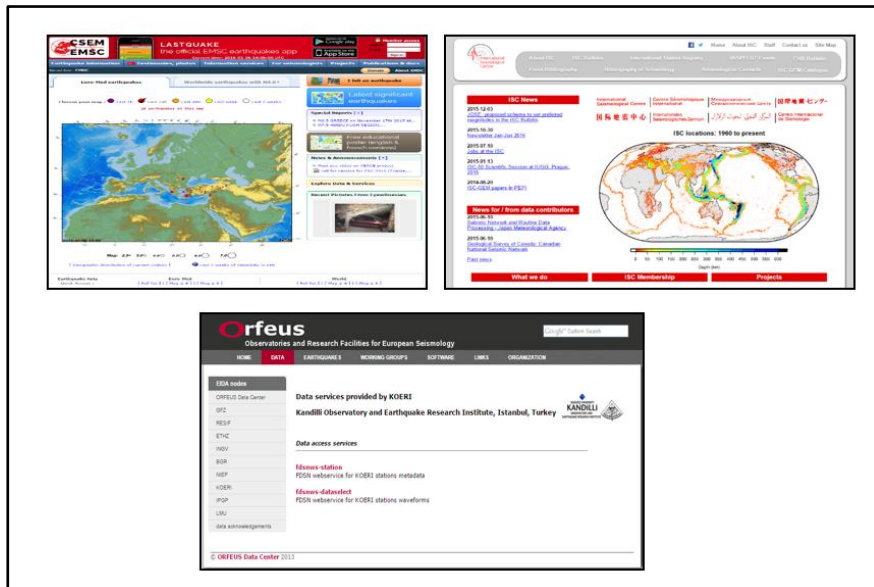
CSEM EMSC

LASTQUAKE
the official EMSC earthquakes app

Google play
App Store

Euro-Med earthquakes
Worldwide earthquakes with M4.5+

I felt an earthquake

Latest significant earthquakes

Special Reports

Free educational poster

News & Announcements

Explore Data & Services

Recent Pictures from Eyewitnesses

Map

Earthquake lists
Euro-Med
World

Home About ISC Staff Contact us Site Map

International Seismological Centre

ISC News

2015.12.03
2015.10.30
2015.07.10
Jobs at the ISC
2015.01.13
2014.08.21

News for / from data contributors

2015.06.10
2015.05.15

Past news

International Seismological Centre
Centre Sismologique International
国际地震中心
国際地震センター

ISC locations: 1960 to present

What we do
ISC Membership
Projects

Orfeus
Observatories and Research Facilities for European Seismology

Google™ Custom Search

HOME DATA EARTHQUAKES WORKING GROUPS SOFTWARE LINKS ORGANIZATION

EIDA nodes
ORFEUS Data Center
GFZ
RESIF
ETHZ
INGV
BGR
NIEP
KOERI
IPGP
LMU
data acknowledgements

Data services provided by KOERI
Kandilli Observatory and Earthquake Research Institute, Istanbul, Turkey

KANDILLI

Data access services

fdsnws-station
FDSN webservice for KOERI stations metadata

fdsnws-dataselect
FDSN webservice for KOERI stations waveforms

© ORFEUS Data Center 2013